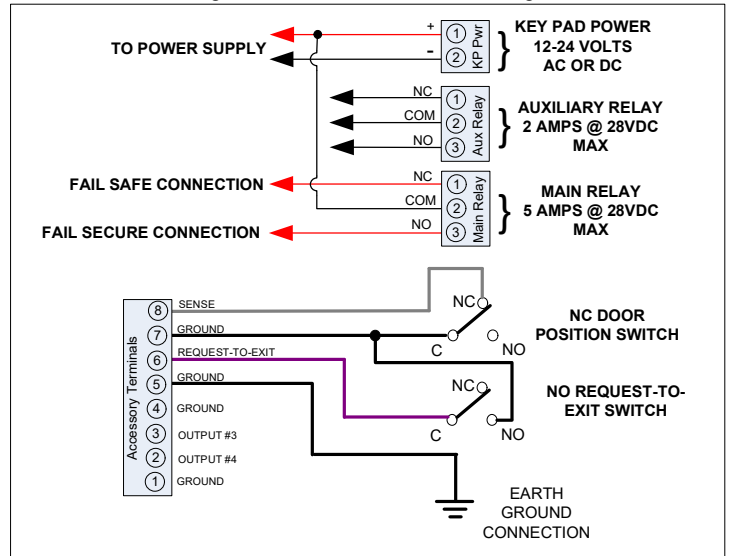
TO POWER SUPPLY

+ ① KP Pwr
- ②

KEY PAD POWER
12-24 VOLTS
AC OR DC

NC ①
COM ② Aux Relay
NO ③

AUXILIARY RELAY
2 AMPS @ 28VDC
MAX

FAIL SAFE CONNECTION

NC ①
COM ② Main Relay
NO ③

FAIL SECURE CONNECTION

MAIN RELAY
5 AMPS @ 28VDC
MAX

Accessory Terminals
⑧ SENSE
⑦ GROUND
⑥ REQUEST-TO-EXIT
⑤ GROUND
④ GROUND
③ OUTPUT #3
② OUTPUT #4
① GROUND

NC
C
NO

NC DOOR
POSITION SWITCH

NC
C
NO

NO REQUEST-TO-
EXIT SWITCH

EARTH
GROUND
CONNECTION